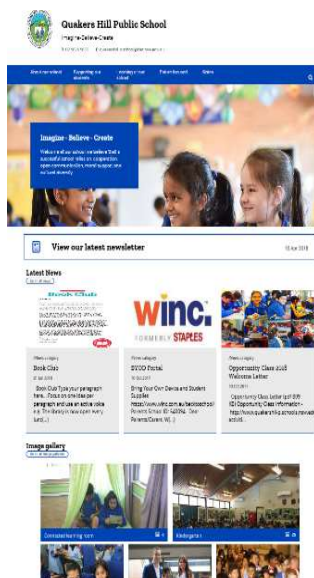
Quakers Hill Public School

Imagine-Believe-Create

About our school | Enrolling our students | Learning at our school | Supporting our students | News

Imagine - Believe - Create

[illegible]

View our latest newsletter

Latest News

Book Club

Book Club

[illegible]

Book Club Type your paragraph here... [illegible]

winc.

FORMERLY STAPLES

BYOD Portal

Bring Your Own Device and Student Supplies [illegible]

Opportunity Class 2018 Welcome Letter

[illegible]

Image gallery

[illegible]

Kindergarten